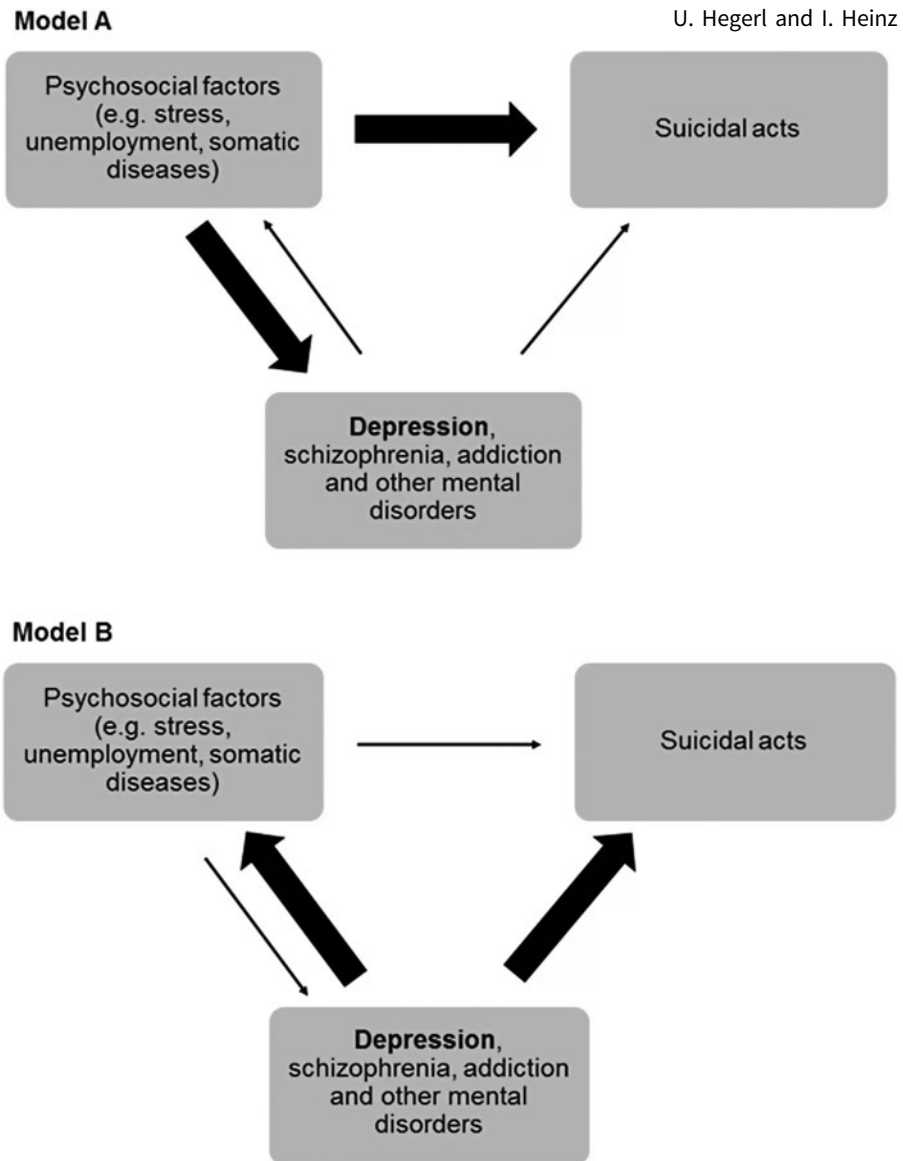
U. Hegerl and I. Heinz

Model A

Psychosocial factors (e.g. stress, unemployment, somatic diseases)

Suicidal acts

Depression, schizophrenia, addiction and other mental disorders

Model B

Psychosocial factors (e.g. stress, unemployment, somatic diseases)

Suicidal acts

Depression, schizophrenia, addiction and other mental disorders